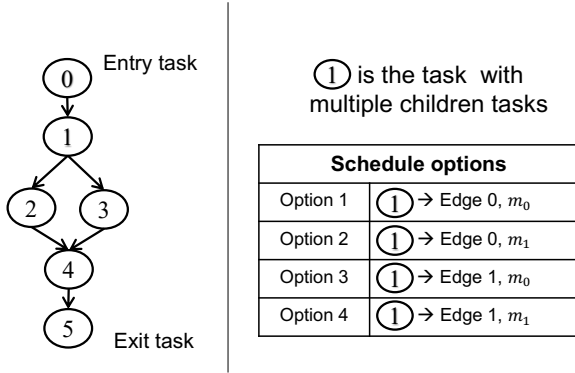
0 Entry task
1
2 3
4
5 Exit task

1 is the task with multiple children tasks

| Schedule options | |
|---|---|
| Option 1 | 1 → Edge 0, $m_0$ |
| Option 2 | 1 → Edge 0, $m_1$ |
| Option 3 | 1 → Edge 1, $m_0$ |
| Option 4 | 1 → Edge 1, $m_1$ |